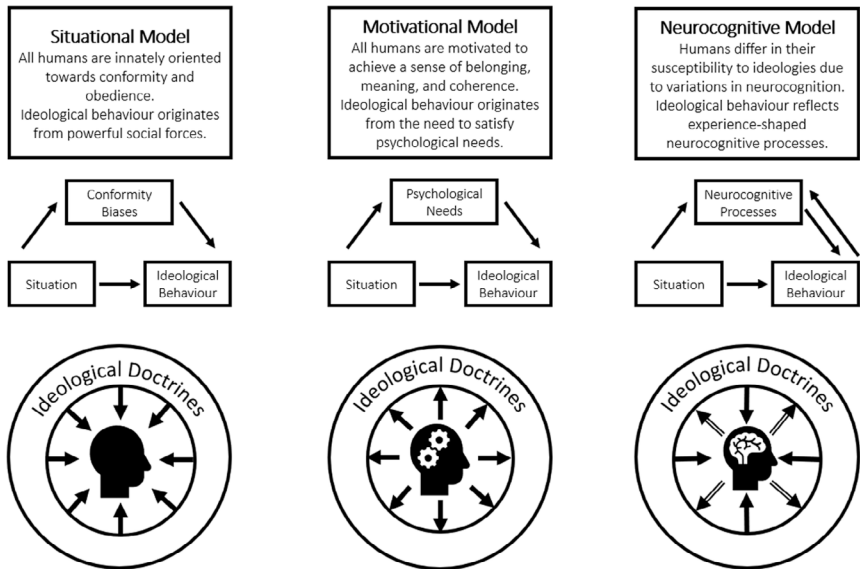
Situational Model
All humans are innately oriented towards conformity and obedience.
Ideological behaviour originates from powerful social forces.

Conformity Biases

Situation

Ideological Behaviour

Ideological Doctrines

Motivational Model
All humans are motivated to achieve a sense of belonging, meaning, and coherence.
Ideological behaviour originates from the need to satisfy psychological needs.

Psychological Needs

Situation

Ideological Behaviour

Ideological Doctrines

Neurocognitive Model
Humans differ in their susceptibility to ideologies due to variations in neurocognition.
Ideological behaviour reflects experience-shaped neurocognitive processes.

Neurocognitive Processes

Situation

Ideological Behaviour

Ideological Doctrines